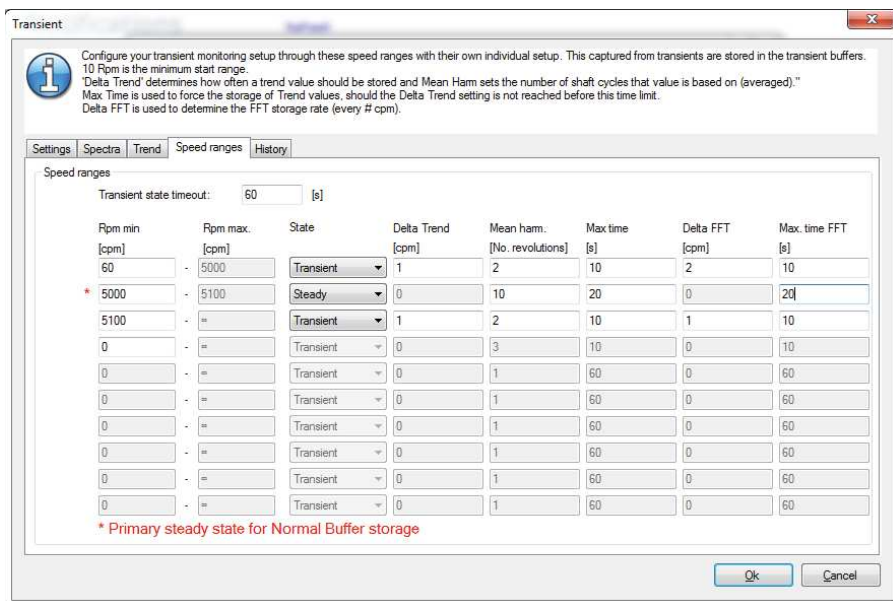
Transient

Configure your transient monitoring setup through these speed ranges with their own individual setup. This captured from transients are stored in the transient buffers.
10 Rpm is the minimum start range.
'Delta Trend' determines how often a trend value should be stored and Mean Harm sets the number of shaft cycles that value is based on (averaged).''
Max Time is used to force the storage of Trend values, should the Delta Trend setting is not reached before this time limit.
Delta FFT is used to determine the FFT storage rate (every # cpm).

Settings | Spectra | Trend | Speed ranges | History

Speed ranges

Transient state timeout: 60 [s]

| Rpm min [cpm] | | Rpm max. [cpm] | State | Delta Trend [cpm] | Mean harm. [No. revolutions] | Max time [s] | Delta FFT [cpm] | Max. time FFT [s] |
|---|---|---|---|---|---|---|---|---|
| 60 | - | 5000 | Transient | 1 | 2 | 10 | 2 | 10 |
| * 5000 | - | 5100 | Steady | 0 | 10 | 20 | 0 | 20 |
| 5100 | - | = | Transient | 1 | 2 | 10 | 1 | 10 |
| 0 | - | = | Transient | 0 | 3 | 10 | 0 | 10 |
| 0 | - | = | Transient | 0 | 1 | 60 | 0 | 60 |
| 0 | - | = | Transient | 0 | 1 | 60 | 0 | 60 |
| 0 | - | = | Transient | 0 | 1 | 60 | 0 | 60 |
| 0 | - | = | Transient | 0 | 1 | 60 | 0 | 60 |
| 0 | - | = | Transient | 0 | 1 | 60 | 0 | 60 |
| 0 | - | = | Transient | 0 | 1 | 60 | 0 | 60 |

* Primary steady state for Normal Buffer storage

Ok Cancel